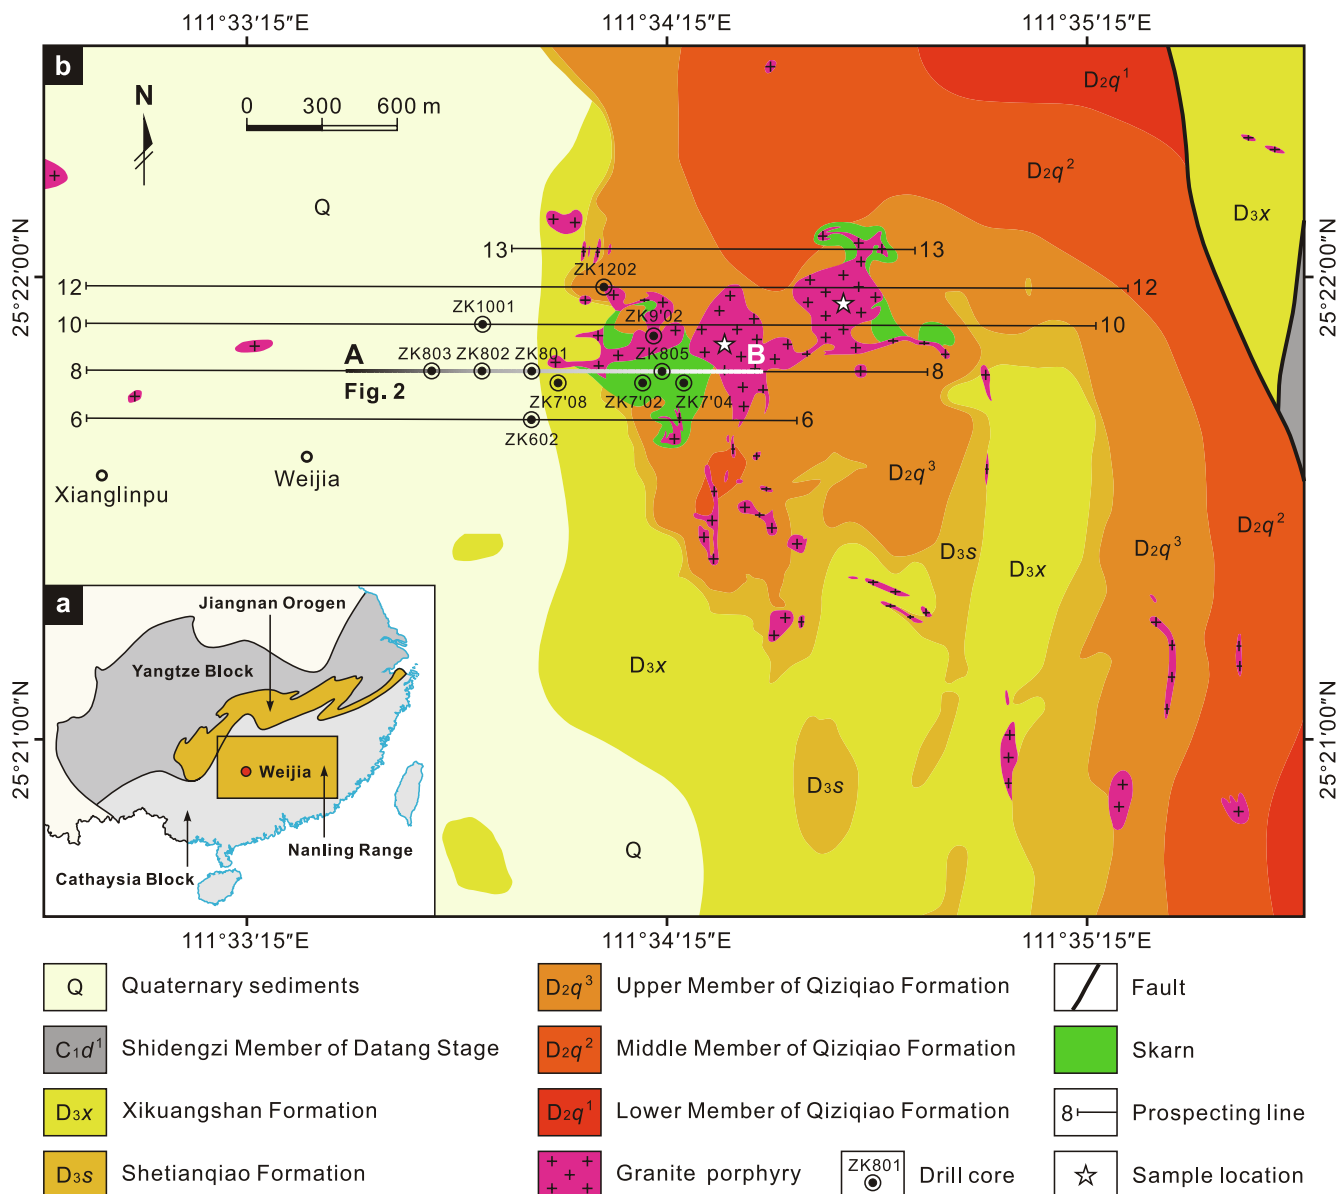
111°33′15″E 111°34′15″E 111°35′15″E

b

N

0 300 600 m

Q

$D_2q^1$

$D_2q^2$

$D_3x$

25°22′00″N

25°22′00″N

13 13

12 12

10 10

8 8

6 6

ZK1202

ZK1001

ZK9′02

A

B

ZK803 ZK802 ZK801

ZK805

Fig. 2

ZK7′08

ZK7′02

ZK7′04

ZK602

Weijia

Xianglinpu

$D_2q^3$

$D_3s$

$D_3x$

$D_2q^3$

$D_2q^2$

$D_3x$

$D_3s$

Q

25°21′00″N

25°21′00″N

a

Jiangnan Orogen

Yangtze Block

Weijia

Nanling Range

Cathaysia Block

111°33′15″E 111°34′15″E 111°35′15″E

| Q | Quaternary sediments | $D_2q^3$ | Upper Member of Qiziqiao Formation | | Fault |
|---|---|---|---|---|---|
| $C_1d^1$ | Shidengzi Member of Datang Stage | $D_2q^2$ | Middle Member of Qiziqiao Formation | | Skarn |
| $D_3x$ | Xikuangshan Formation | $D_2q^1$ | Lower Member of Qiziqiao Formation | 8 | Prospecting line |
| $D_3s$ | Shetianqiao Formation | | Granite porphyry | ZK801 Drill core | Sample location |